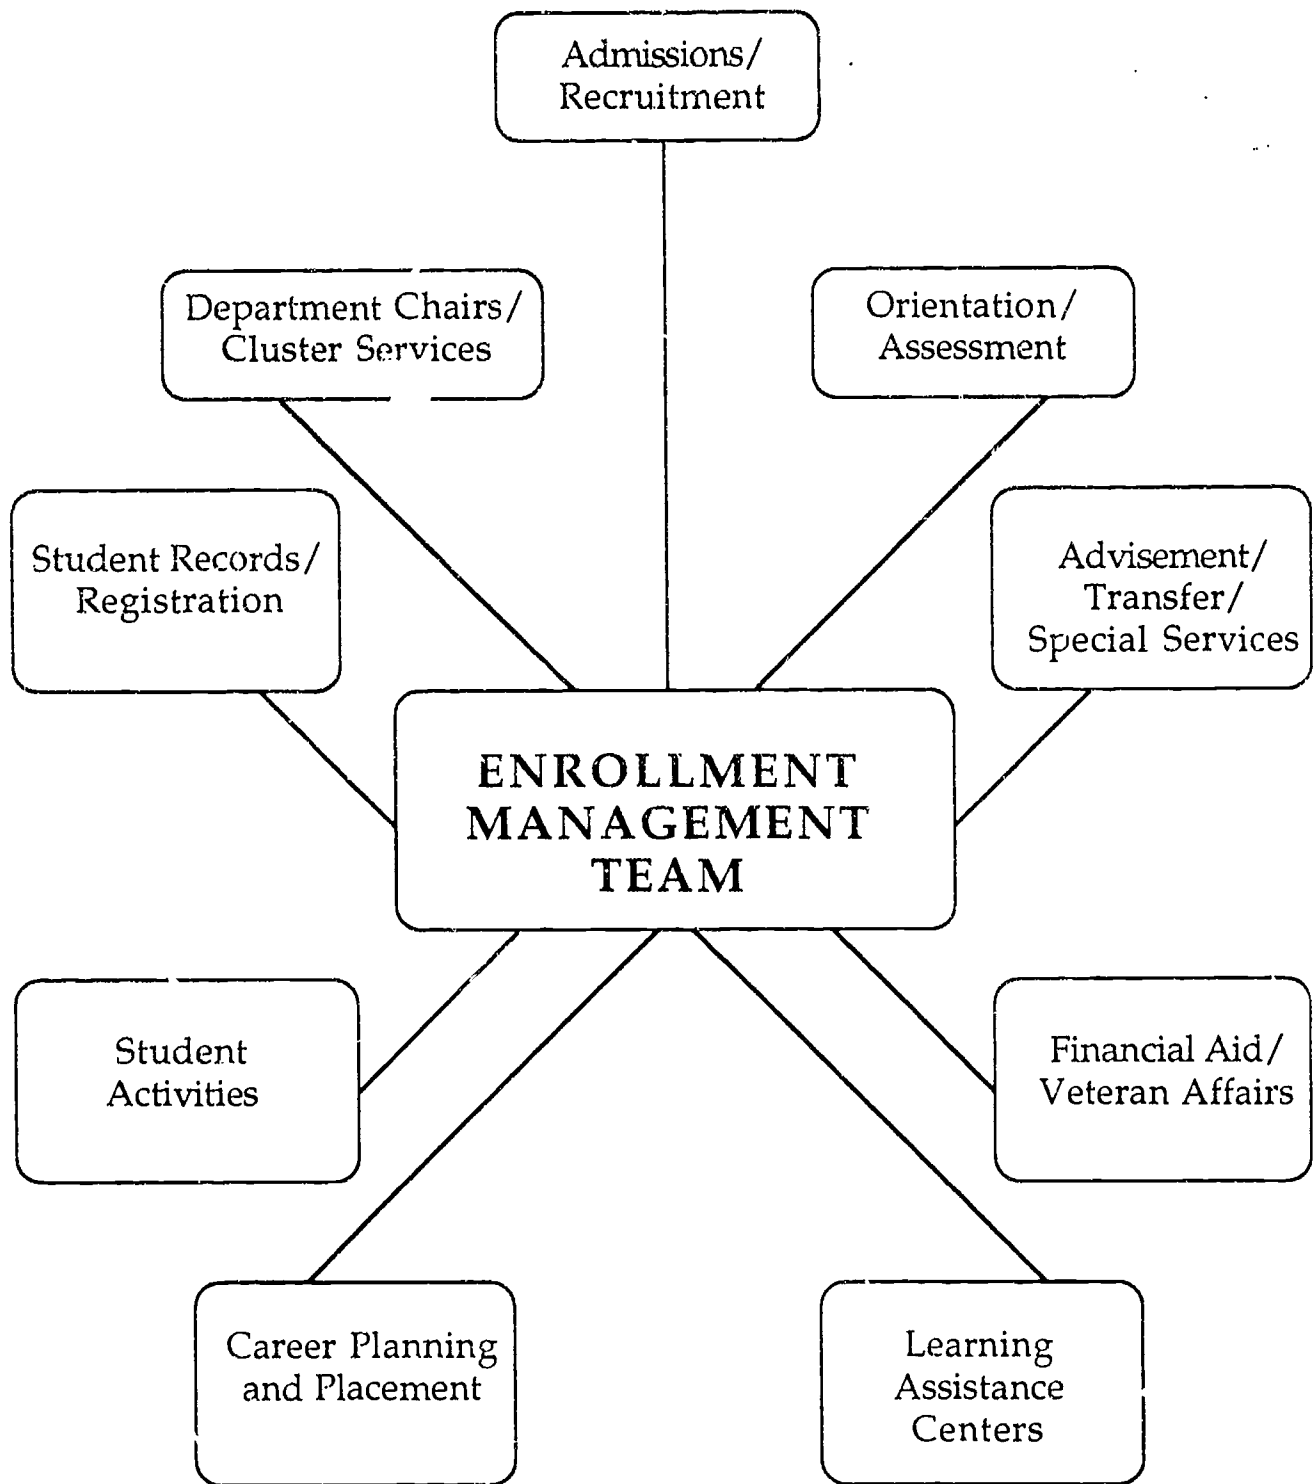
Admissions/
Recruitment

Department Chairs/
Cluster Services

Orientation/
Assessment

Student Records/
Registration

Advisement/
Transfer/
Special Services

ENROLLMENT
MANAGEMENT
TEAM

Student
Activities

Financial Aid/
Veteran Affairs

Career Planning
and Placement

Learning
Assistance
Centers